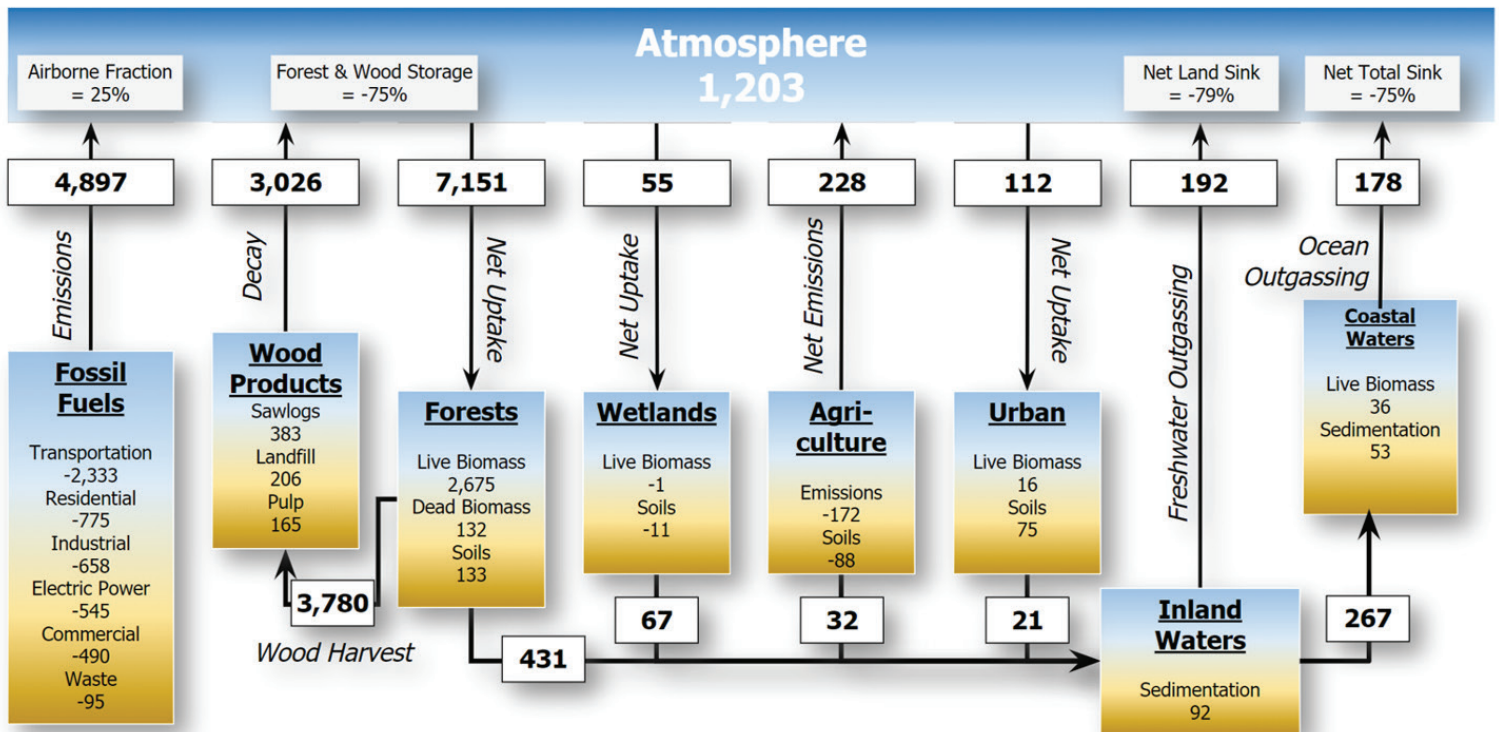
Atmosphere
1,203

Airborne Fraction
= 25%

Forest & Wood Storage
= -75%

Net Land Sink
= -79%

Net Total Sink
= -75%

4,897

3,026

7,151

55

228

112

192

178

Emissions

Decay

Net Uptake

Net Uptake

Net Emissions

Net Uptake

Freshwater Outgassing

Ocean Outgassing

Fossil Fuels
Transportation
-2,333
Residential
-775
Industrial
-658
Electric Power
-545
Commercial
-490
Waste
-95

Wood Products
Sawlogs
383
Landfill
206
Pulp
165

Forests
Live Biomass
2,675
Dead Biomass
132
Soils
133

Wetlands
Live Biomass
-1
Soils
-11

Agri-culture
Emissions
-172
Soils
-88

Urban
Live Biomass
16
Soils
75

Coastal Waters
Live Biomass
36
Sedimentation
53

3,780

Wood Harvest

431

67

32

21

Inland Waters
Sedimentation
92

267